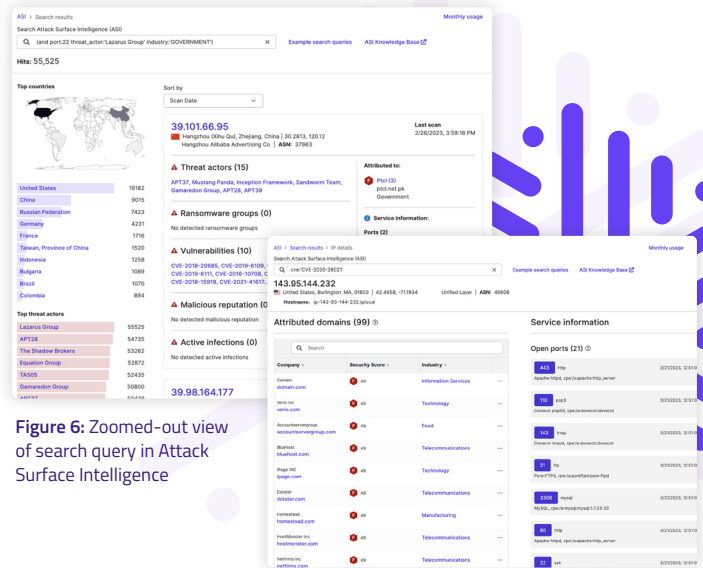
ASI > Search results

Monthly usage

Search Attack Surface Intelligence (ASI)

(and port:22 threat_actor:'Lazarus Group' industry:'GOVERNMENT')

Example search queries

ASI Knowledge Base

Hits: 55,525

Top countries

| | |
|---|---|
| United States | 16182 |
| China | 9015 |
| Russian Federation | 7423 |
| Germany | 4231 |
| France | 1716 |
| Taiwan, Province of China | 1520 |
| Indonesia | 1258 |
| Bulgaria | 1089 |
| Brazil | 1070 |
| Colombia | 894 |

Top threat actors

| | |
|---|---|
| Lazarus Group | 55525 |
| APT28 | 54735 |
| The Shadow Brokers | 53262 |
| Equation Group | 52872 |
| TA505 | 52435 |
| Gamaredon Group | 50800 |
| APT37 | 50419 |

Sort by

Scan Date

39.101.66.95

Hangzhou (Xihu Qu), Zhejiang, China | 30.2813, 120.12

Hangzhou Alibaba Advertising Co | ASN: 37963

Last scan

2/26/2023, 3:59:18 PM

Threat actors (15)

APT37, Mustang Panda, Inception Framework, Sandworm Team, Gamaredon Group, APT28, APT39

Attributed to:

Ptcl (3)

ptcl.net.pk

Government

Ransomware groups (0)

No detected ransomware groups

Service information:

Ports (2)

Vulnerabilities (10)

CVE-2018-20685, CVE-2016-6109, CVE-2016-6111, CVE-2016-10708, C CVE-2018-15919, CVE-2021-41617,

Malicious reputation (0)

No detected malicious reputation

Active infections (0)

No detected active infections

39.98.164.177

Figure 6: Zoomed-out view of search query in Attack Surface Intelligence

ASI > Search results > IP details

Monthly usage

Search Attack Surface Intelligence (ASI)

cve:'CVE-2020-2802'

Example search queries

ASI Knowledge Base

143.95.144.232

United States, Burlington, MA, 01803 | 42.4958, -71.1934

Unified Layer | ASN: 46606

Hostnames: ip-143-95-144-232.iplocal

Attributed domains (99)

Search

| Company | Security Score | Industry | |
|---|---|---|---|
| Domain domain.com | 49 | Information Services | ··· |
| Verio Inc verio.com | 49 | Technology | ··· |
| Accountserver group accountservergroup.com | 49 | Food | ··· |
| Bluehost bluehost.com | 49 | Telecommunications | ··· |
| iPage Inc ipage.com | 49 | Technology | ··· |
| Dotster dotster.com | 49 | Telecommunications | ··· |
| Homestead homestead.com | 49 | Manufacturing | ··· |
| HostMonster Inc hostmonster.com | 49 | Telecommunications | ··· |
| Netfirms Inc netfirms.com | 49 | Telecommunications | ··· |

Service information

Open ports (21)

| | | |
|---|---|---|
| 443 | http Apache httpd, cpe:/a:apache:http_server | 3/21/2023, 12:51 |
| 110 | pop3 Dovecot pop3d, cpe:/a:dovecot:dovecot | 3/21/2023, 12:51 |
| 143 | imap Dovecot imapd, cpe:/a:dovecot:dovecot | 3/21/2023, 12:51 |
| 21 | ftp Pure-FTPd, cpe:/a:pureftpd:pure-ftpd | 3/21/2023, 12:51 |
| 3306 | mysql MySQL, cpe:/a:mysql:mysql:5.7.23-23 | 3/21/2023, 12:51 |
| 80 | http Apache httpd, cpe:/a:apache:http_server | 3/21/2023, 12:51 |
| 22 | ssh | 3/21/2023, 12:51 |